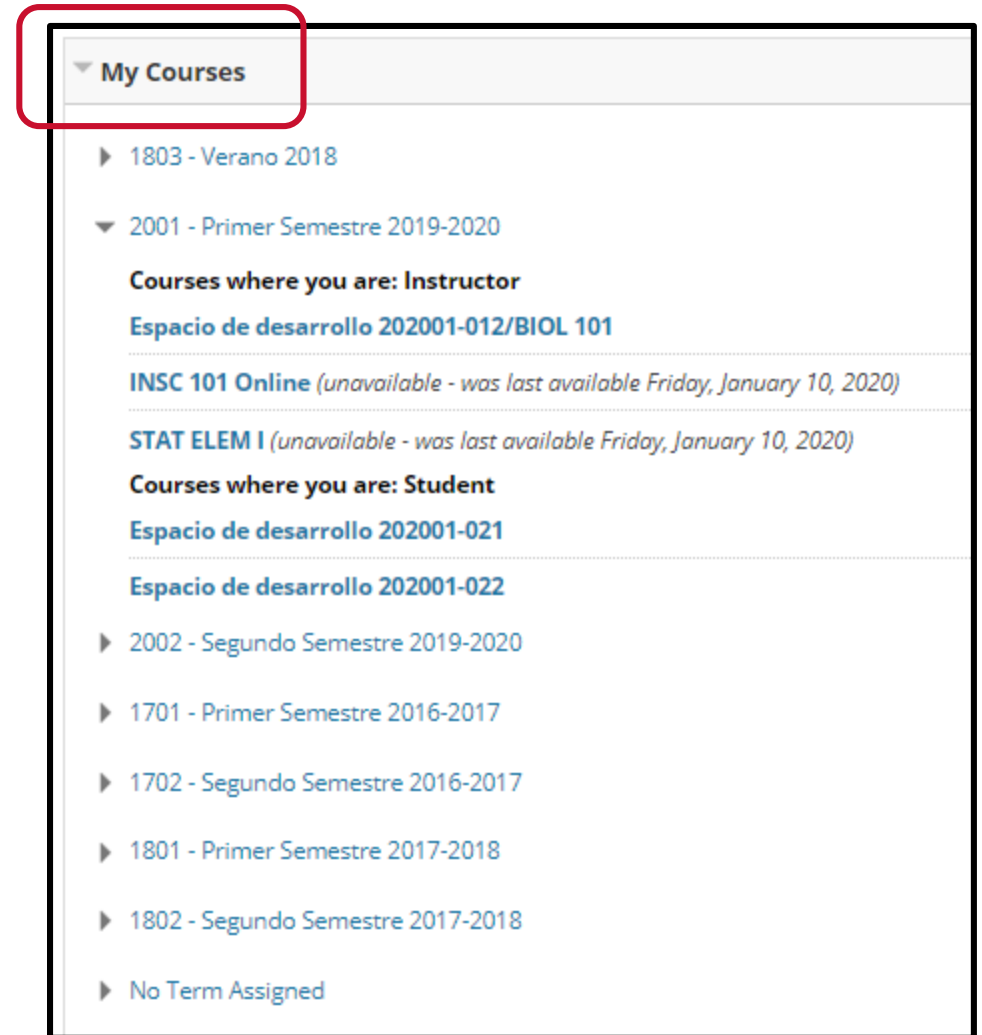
My Courses

1803 - Verano 2018

2001 - Primer Semestre 2019-2020

Courses where you are: Instructor

Espacio de desarrollo 202001-012/BIOL 101

INSC 101 Online (unavailable - was last available Friday, January 10, 2020)

STAT ELEM I (unavailable - was last available Friday, January 10, 2020)

Courses where you are: Student

Espacio de desarrollo 202001-021

Espacio de desarrollo 202001-022

2002 - Segundo Semestre 2019-2020

1701 - Primer Semestre 2016-2017

1702 - Segundo Semestre 2016-2017

1801 - Primer Semestre 2017-2018

1802 - Segundo Semestre 2017-2018

No Term Assigned